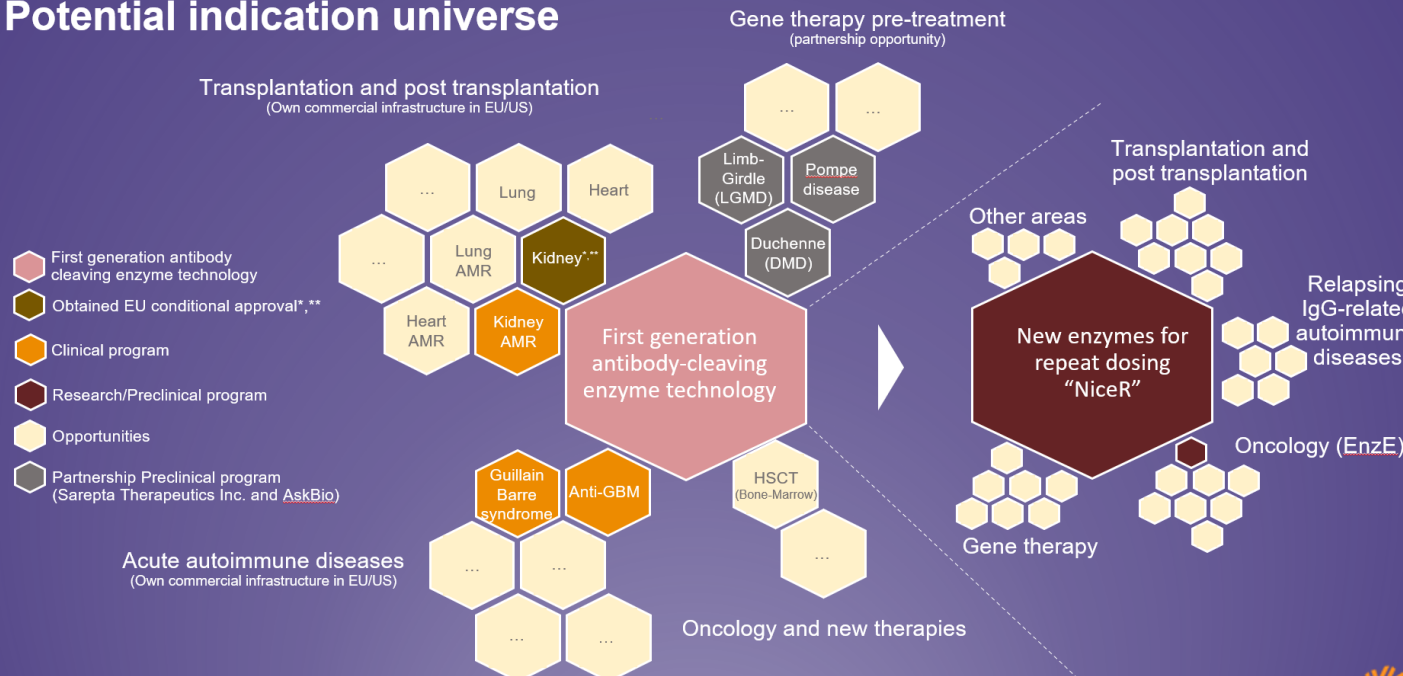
Potential indication universe

Transplantation and post transplantation
(Own commercial infrastructure in EU/US)

Gene therapy pre-treatment
(partnership opportunity)

...

...

Limb-Girdle (LGMD)

Pompe disease

Duchenne (DMD)

...

Lung

Heart

...

Lung AMR

Kidney*,**

Heart AMR

Kidney AMR

First generation antibody-cleaving enzyme technology

First generation antibody cleaving enzyme technology

Obtained EU conditional approval*,**

Clinical program

Research/Preclinical program

Opportunities

Partnership Preclinical program (Sarepta Therapeutics Inc. and AskBio)

Guillain Barre syndrome

Anti-GBM

HSCT (Bone-Marrow)

...

Acute autoimmune diseases
(Own commercial infrastructure in EU/US)

...

...

...

...

Oncology and new therapies

Transplantation and post transplantation

Other areas

New enzymes for repeat dosing "NiceR"

Relapsing IgG-relate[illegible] autoimmun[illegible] diseases

Oncology (EnzE)

Gene therapy